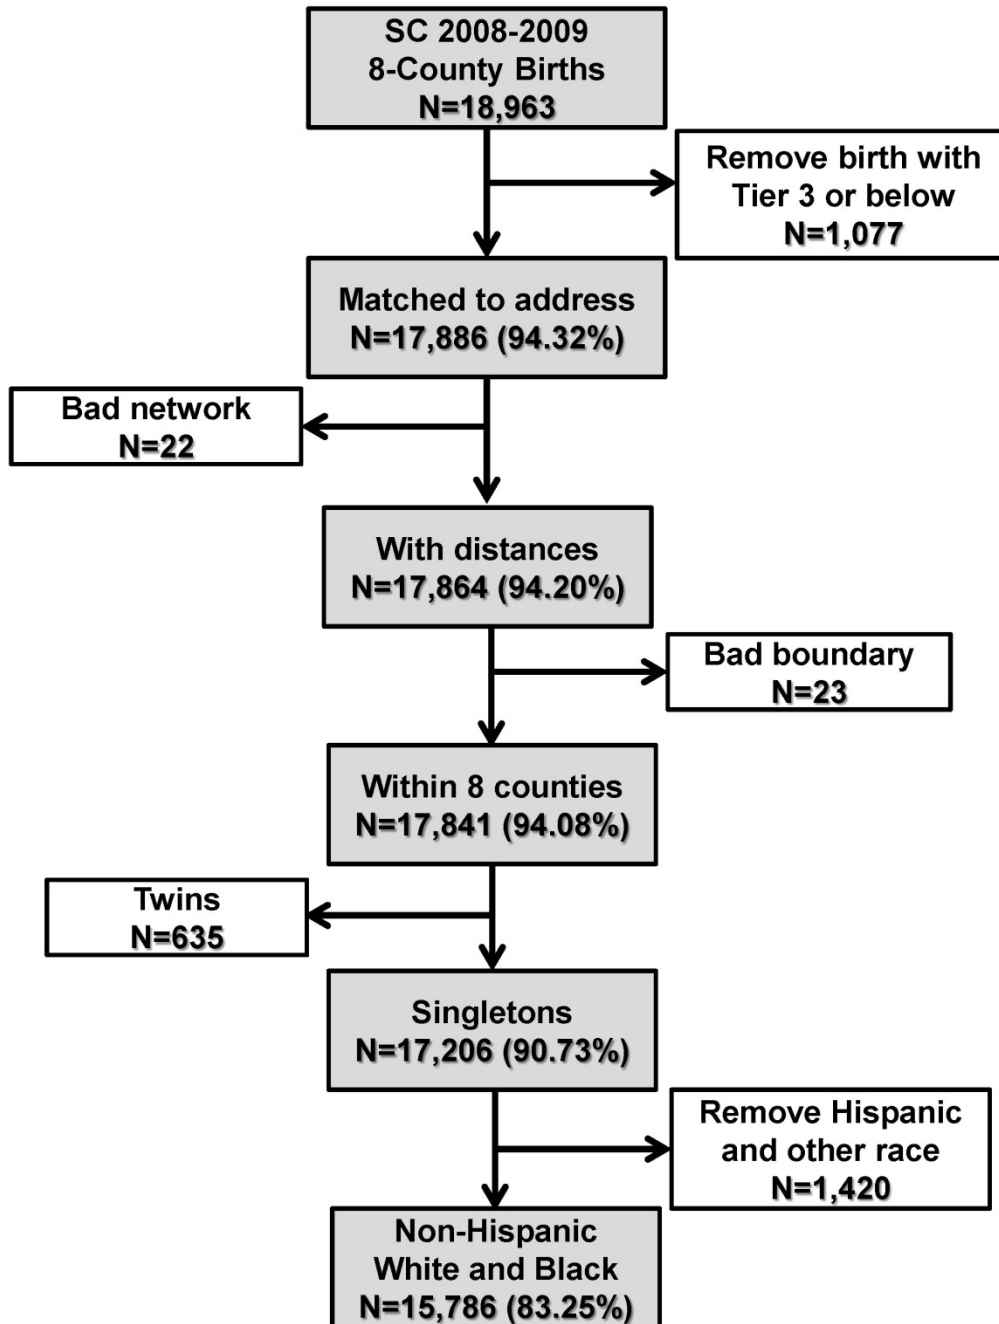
SC 2008-2009
8-County Births
N=18,963

Remove birth with Tier 3 or below
N=1,077

Matched to address
N=17,886 (94.32%)

Bad network
N=22

With distances
N=17,864 (94.20%)

Bad boundary
N=23

Within 8 counties
N=17,841 (94.08%)

Twins
N=635

Singletons
N=17,206 (90.73%)

Remove Hispanic and other race
N=1,420

Non-Hispanic
White and Black
N=15,786 (83.25%)